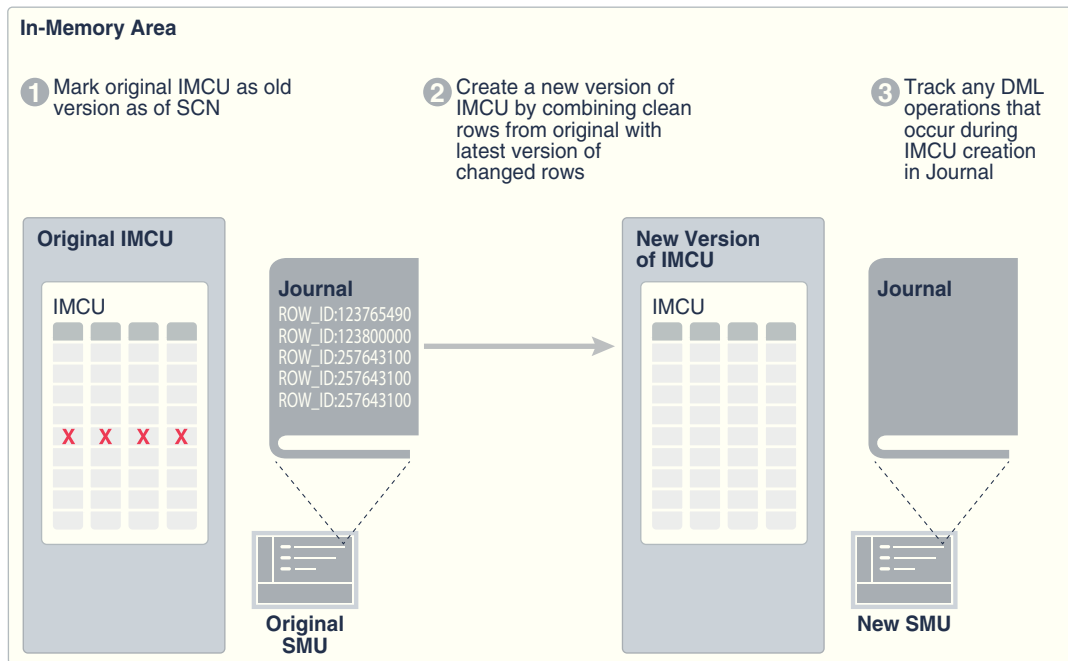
In-Memory Area

1 Mark original IMCU as old version as of SCN

2 Create a new version of IMCU by combining clean rows from original with latest version of changed rows

3 Track any DML operations that occur during IMCU creation in Journal

Original IMCU

IMCU

X X X X

Journal
ROW_ID:123765490
ROW_ID:123800000
ROW_ID:257643100
ROW_ID:257643100
ROW_ID:257643100

Original SMU

New Version of IMCU

IMCU

Journal

New SMU